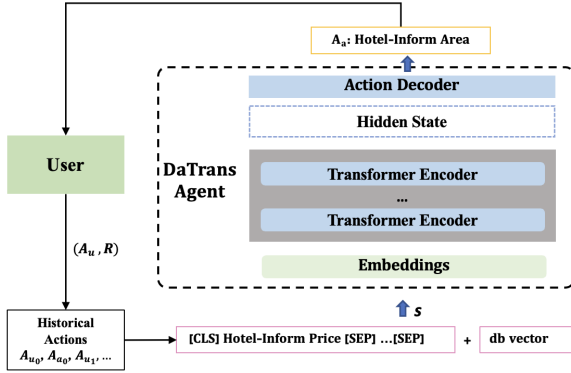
$A_a$: Hotel-Inform Area

Action Decoder

Hidden State

DaTrans Agent

Transformer Encoder

...

Transformer Encoder

Embeddings

User

$(A_u, R)$

$s$

Historical Actions $A_{u_0}, A_{a_0}, A_{u_1}, \ldots$

[CLS] Hotel-Inform Price [SEP] ...[SEP]

+

db vector